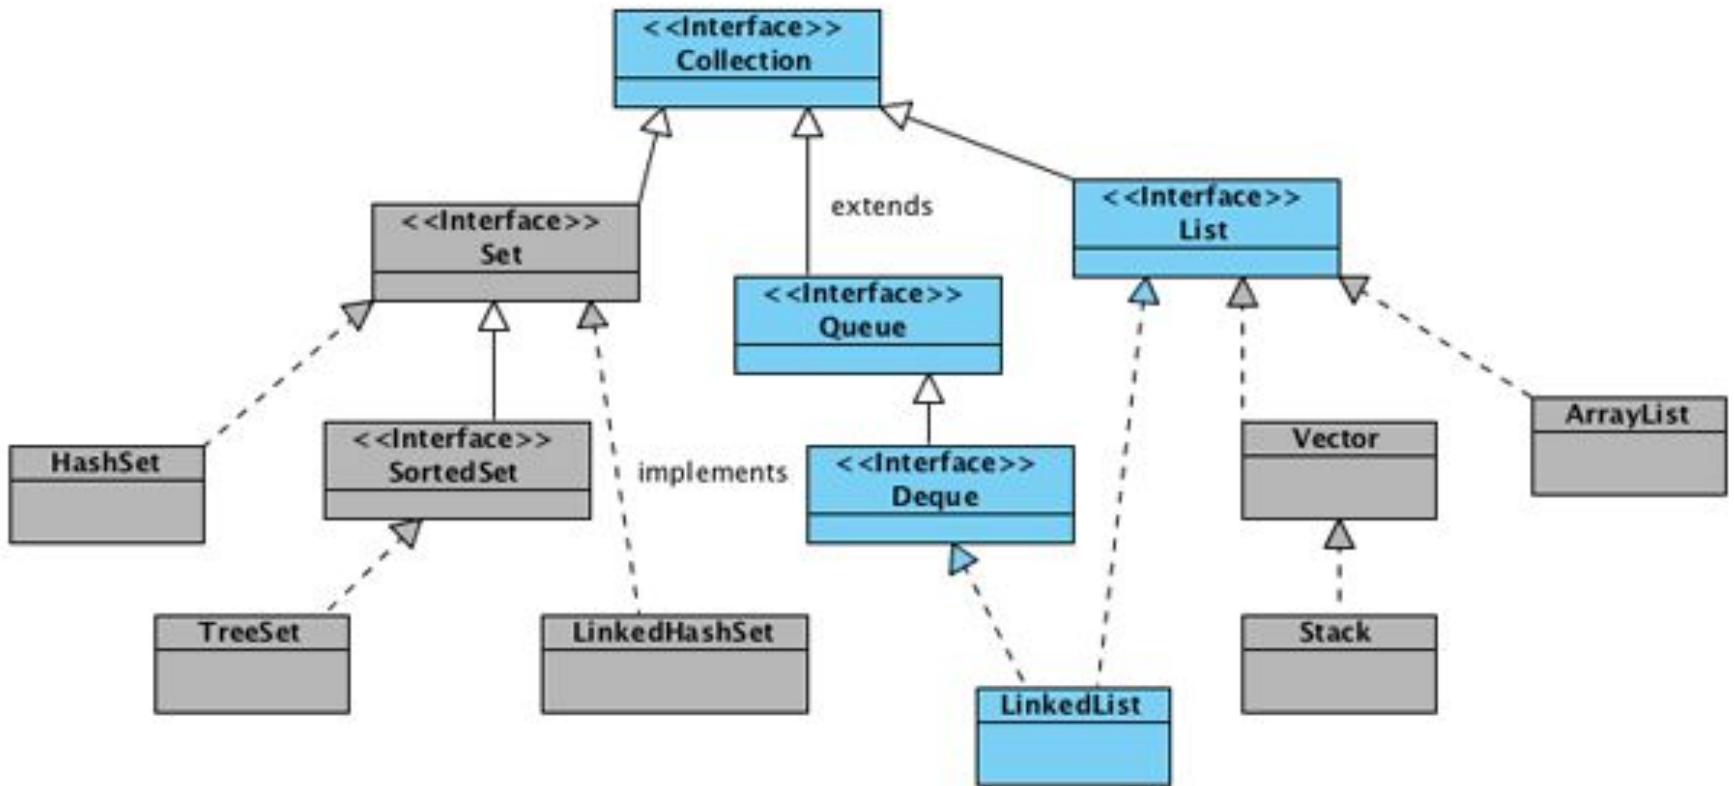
<<Interface>>
Collection

<<Interface>>
Set

extends

<<Interface>>
List

<<Interface>>
Queue

HashSet

<<Interface>>
SortedSet

implements

<<Interface>>
Deque

Vector

ArrayList

TreeSet

LinkedHashSet

LinkedList

Stack